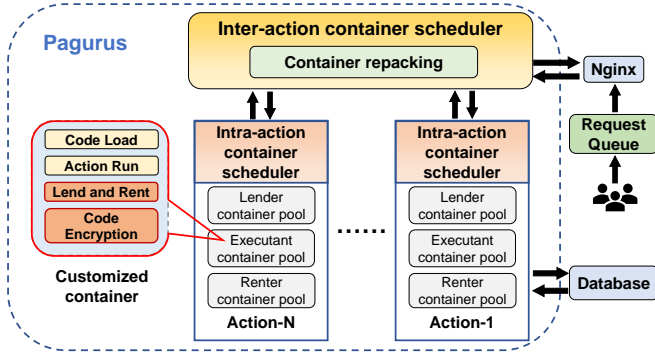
Pagurus

Inter-action container scheduler

Container repacking

Nginx

Request Queue

Code Load

Action Run

Lend and Rent

Code Encryption

Customized container

Intra-action container scheduler

Lender container pool

Executant container pool

Renter container pool

Action-N

......

Intra-action container scheduler

Lender container pool

Executant container pool

Renter container pool

Action-1

Database